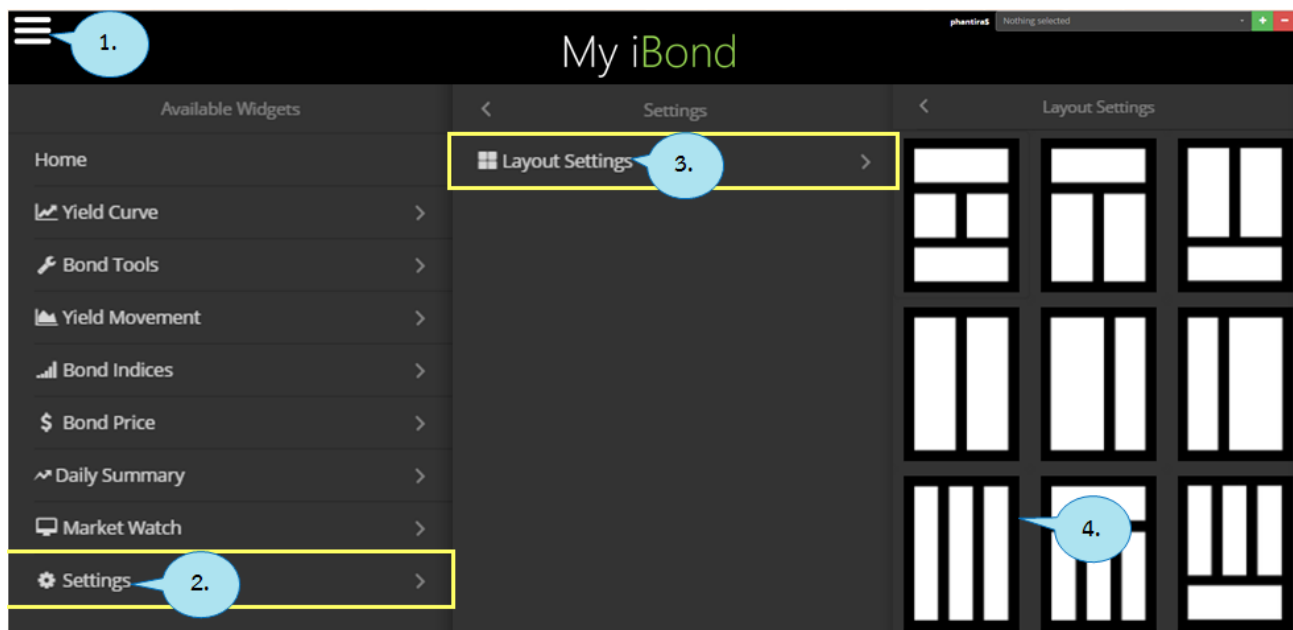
1.

My iBond

phantiraS Nothing selected + −

Available Widgets

Home

Yield Curve >

Bond Tools >

Yield Movement >

Bond Indices >

$ Bond Price >

Daily Summary >

Market Watch >

Settings >

2.

< Settings

Layout Settings >

3.

< Layout Settings

4.